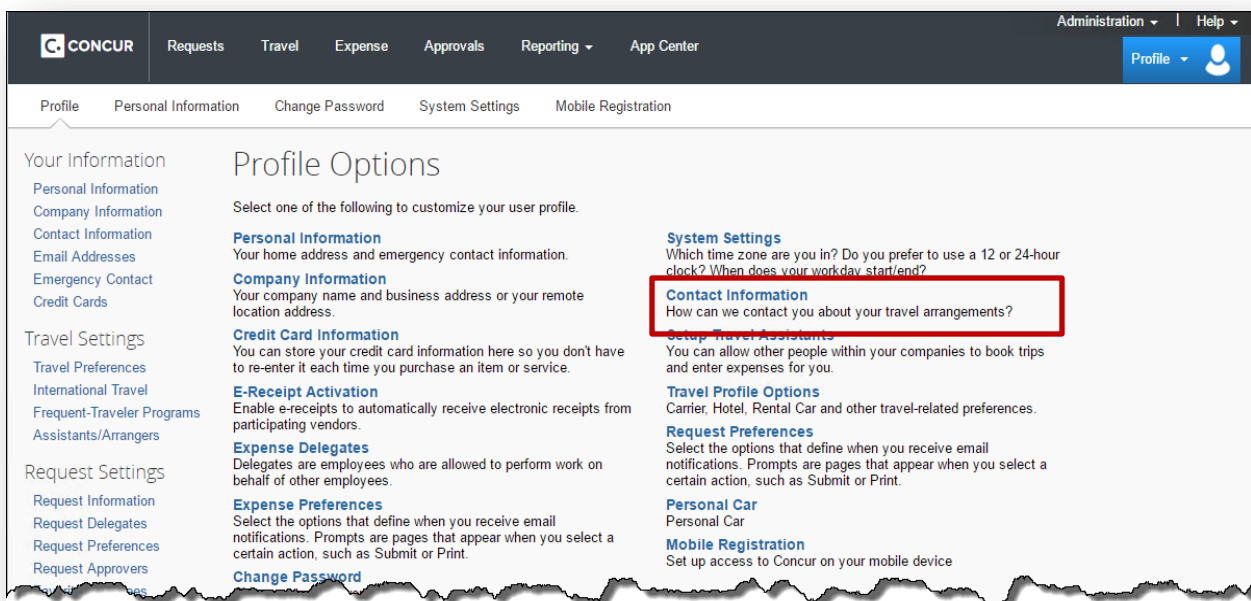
Administration | Help

CONCUR Requests Travel Expense Approvals Reporting App Center

Profile

Profile Personal Information Change Password System Settings Mobile Registration

Your Information
Personal Information
Company Information
Contact Information
Email Addresses
Emergency Contact
Credit Cards

Travel Settings
Travel Preferences
International Travel
Frequent-Traveler Programs
Assistants/Arrangers

Request Settings
Request Information
Request Delegates
Request Preferences
Request Approvers
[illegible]

Profile Options

Select one of the following to customize your user profile.

Personal Information
Your home address and emergency contact information.

Company Information
Your company name and business address or your remote location address.

Credit Card Information
You can store your credit card information here so you don't have to re-enter it each time you purchase an item or service.

E-Receipt Activation
Enable e-receipts to automatically receive electronic receipts from participating vendors.

Expense Delegates
Delegates are employees who are allowed to perform work on behalf of other employees.

Expense Preferences
Select the options that define when you receive email notifications. Prompts are pages that appear when you select a certain action, such as Submit or Print.

Change Password

System Settings
Which time zone are you in? Do you prefer to use a 12 or 24-hour clock? When does your workday start/end?

Contact Information
How can we contact you about your travel arrangements?

Setup Travel Assistants
You can allow other people within your companies to book trips and enter expenses for you.

Travel Profile Options
Carrier, Hotel, Rental Car and other travel-related preferences.

Request Preferences
Select the options that define when you receive email notifications. Prompts are pages that appear when you select a certain action, such as Submit or Print.

Personal Car
Personal Car

Mobile Registration
Set up access to Concur on your mobile device